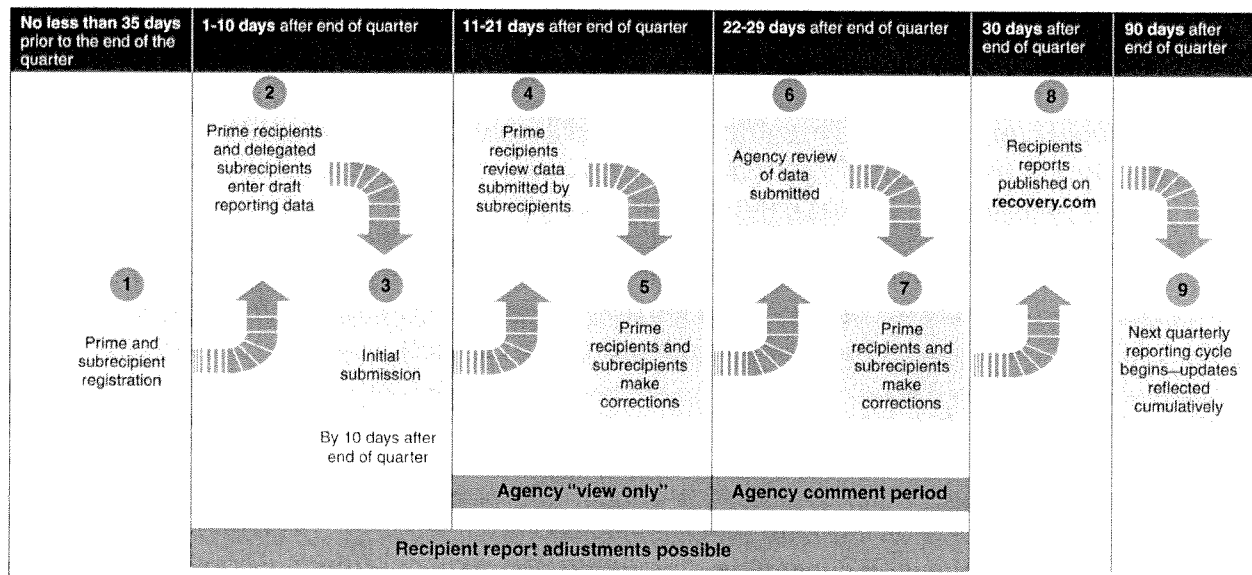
| No less than 35 days prior to the end of the quarter | 1-10 days after end of quarter | 11-21 days after end of quarter | 22-29 days after end of quarter | 30 days after end of quarter | 90 days after end of quarter |
|---|---|---|---|---|---|

1 Prime and subrecipient registration

2 Prime recipients and delegated subrecipients enter draft reporting data

3 Initial submission

By 10 days after end of quarter

4 Prime recipients review data submitted by subrecipients

5 Prime recipients and subrecipients make corrections

6 Agency review of data submitted

7 Prime recipients and subrecipients make corrections

8 Recipients reports published on recovery.com

9 Next quarterly reporting cycle begins—updates reflected cumulatively

Agency "view only"

Agency comment perlod

Recipient report adiustments possible